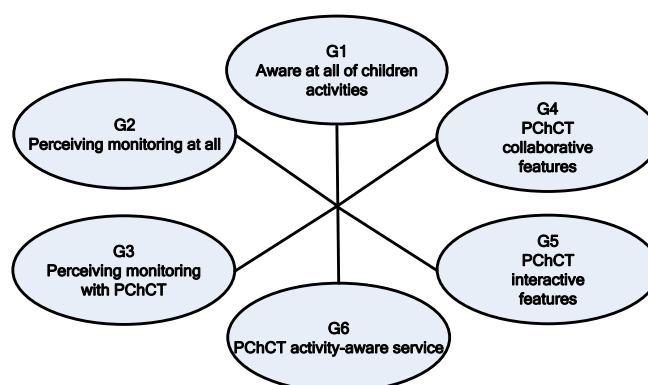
G1
Aware at all of children activities

G2
Perceiving monitoring at all

G4
PChCT collaborative features

G3
Perceiving monitoring with PChCT

G5
PChCT interactive features

G6
PChCT activity-aware service